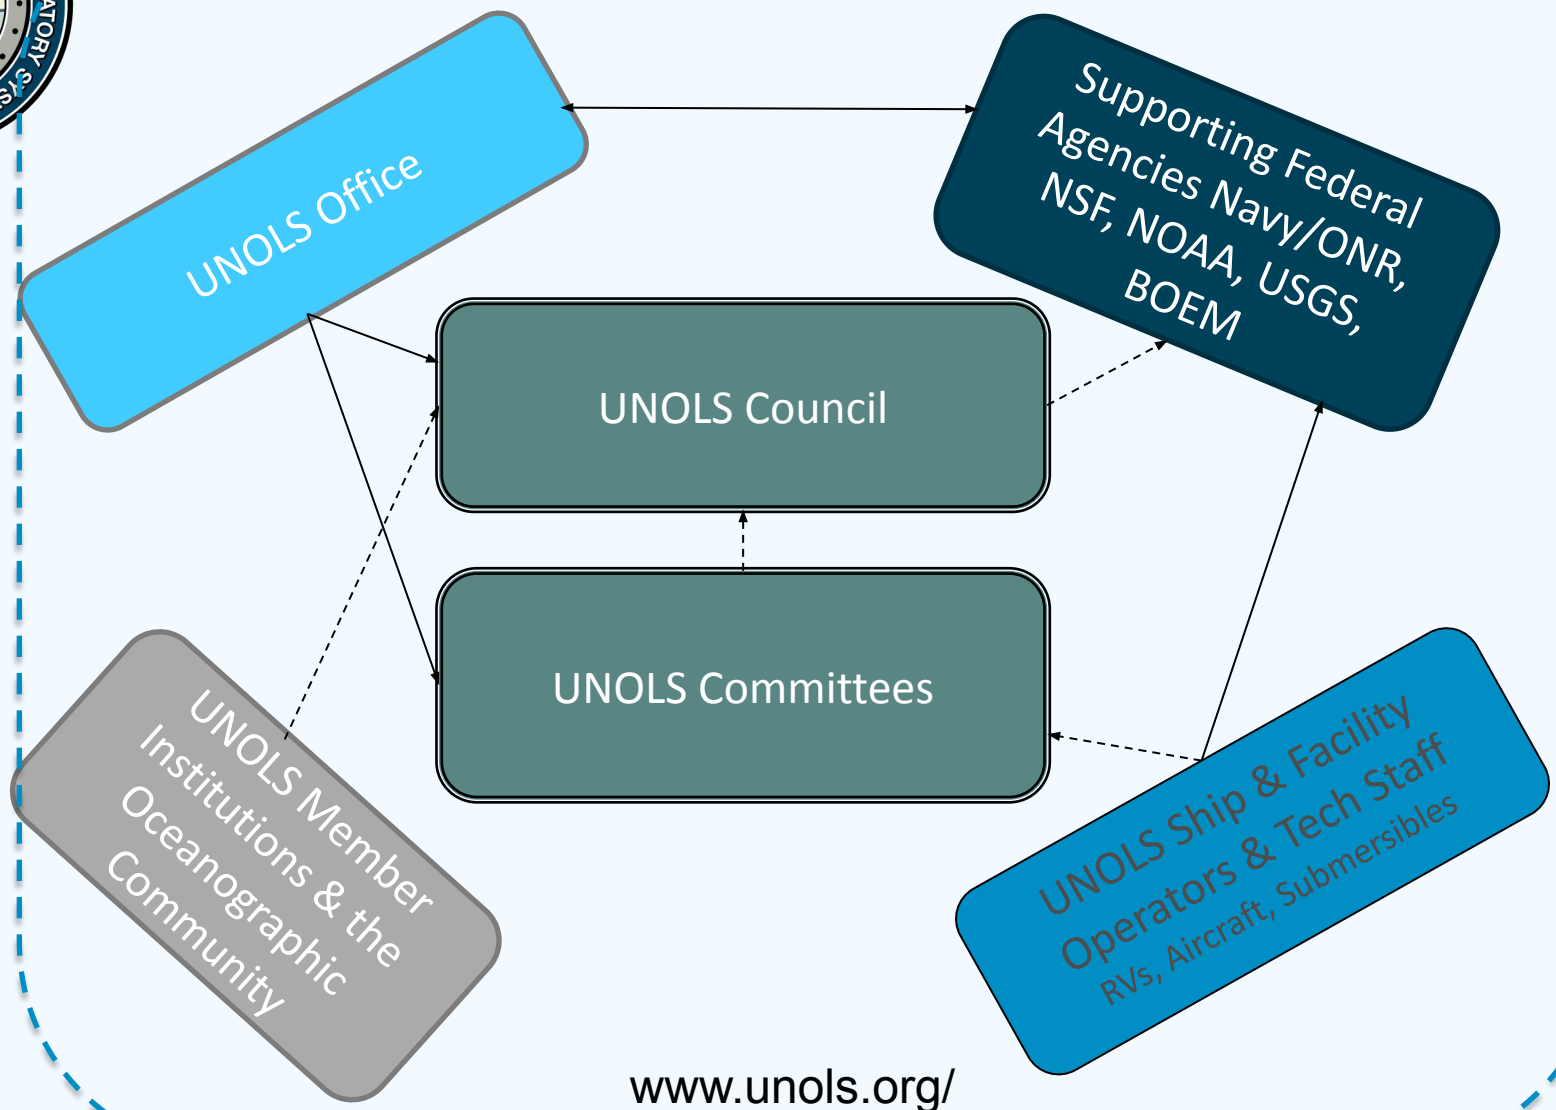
ATORY S

UNOLS Office

Supporting Federal Agencies Navy/ONR, NSF, NOAA, USGS, BOEM

UNOLS Council

UNOLS Committees

UNOLS Member Institutions & the Oceanographic Community

UNOLS Ship & Facility Operators & Tech Staff
RVs, Aircraft, Submersibles

www.unols.org/